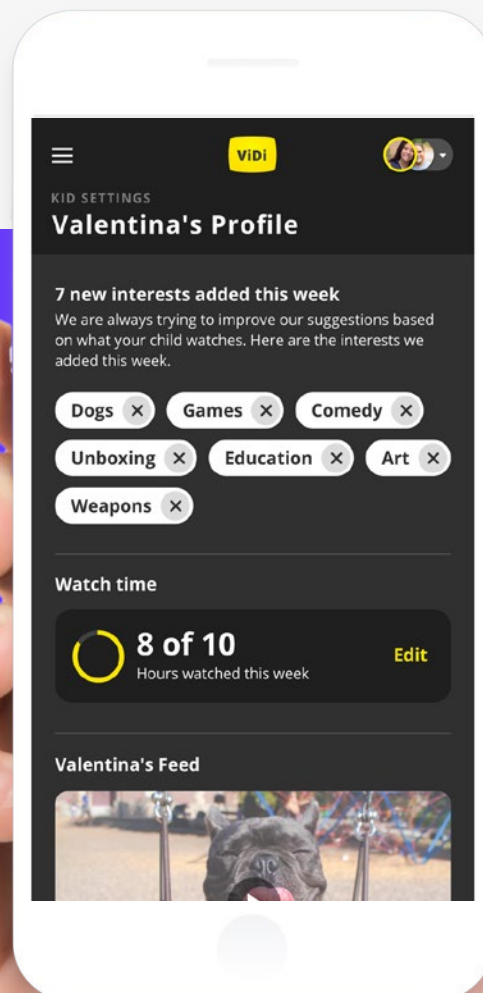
ViDi

KID SETTINGS
Valentina's Profile

7 new interests added this week
We are always trying to improve our suggestions based on what your child watches. Here are the interests we added this week.

Dogs ✕ Games ✕ Comedy ✕
Unboxing ✕ Education ✕ Art ✕
Weapons ✕

Watch time

8 of 10
Hours watched this week
Edit

Valentina's Feed